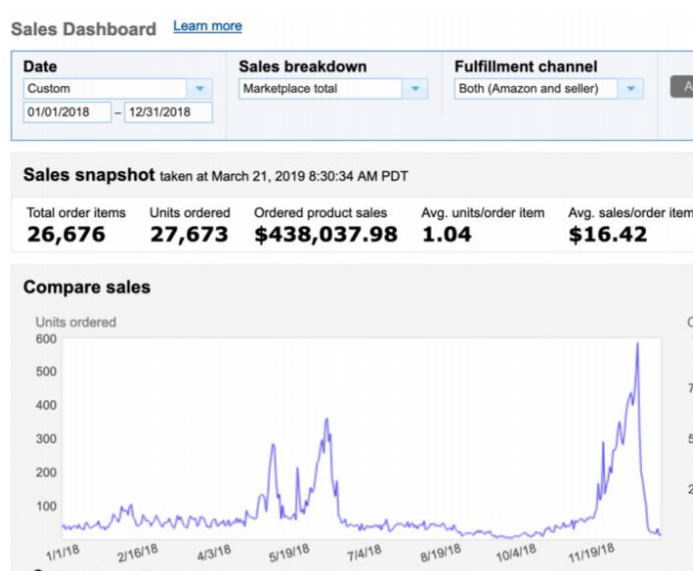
Sales Dashboard Learn more

Date
Custom
01/01/2018 – 12/31/2018

Sales breakdown
Marketplace total

Fulfillment channel
Both (Amazon and seller)

Sales snapshot taken at March 21, 2019 8:30:34 AM PDT

| Total order items | Units ordered | Ordered product sales | Avg. units/order item | Avg. sales/order item |
|---|---|---|---|---|
| 26,676 | 27,673 | $438,037.98 | 1.04 | $16.42 |

Compare sales

Units ordered
600
500
400
300
200
100

1/1/18 2/16/18 4/3/18 5/19/18 7/4/18 8/19/18 10/4/18 11/19/18